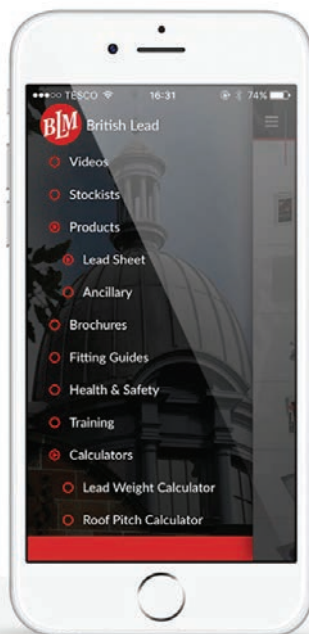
●●●○○ TESCO 16:31 74%

BLM British Lead

Videos

Stockists

Products

Lead Sheet

Ancillary

Brochures

Fitting Guides

Health & Safety

Training

Calculators

Lead Weight Calculator

Roof Pitch Calculator